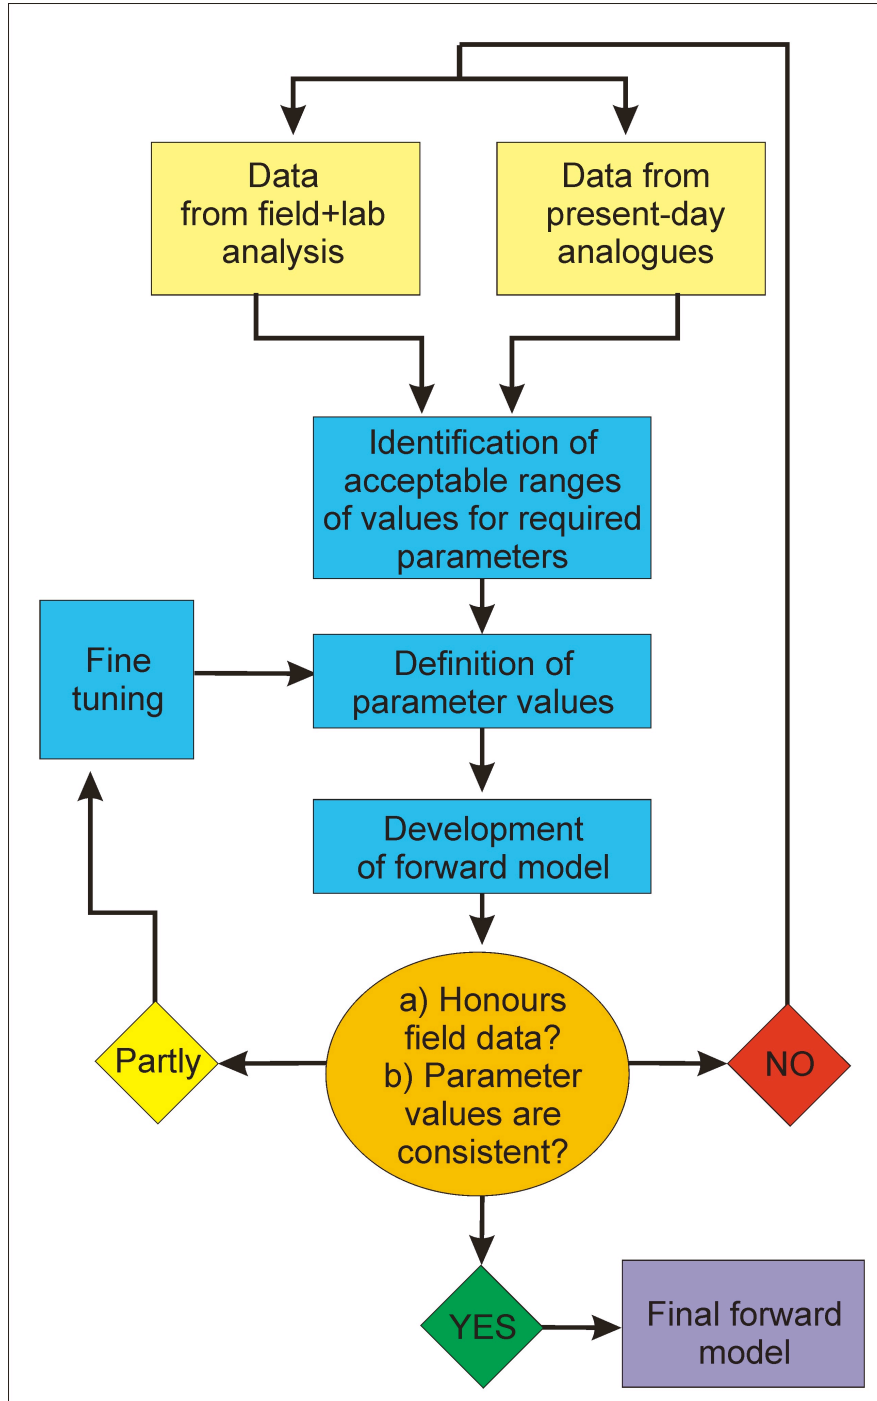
Data from field+lab analysis

Data from present-day analogues

Identification of acceptable ranges of values for required parameters

Fine tuning

Definition of parameter values

Development of forward model

Partly

a) Honours field data?
b) Parameter values are consistent?

NO

YES

Final forward model